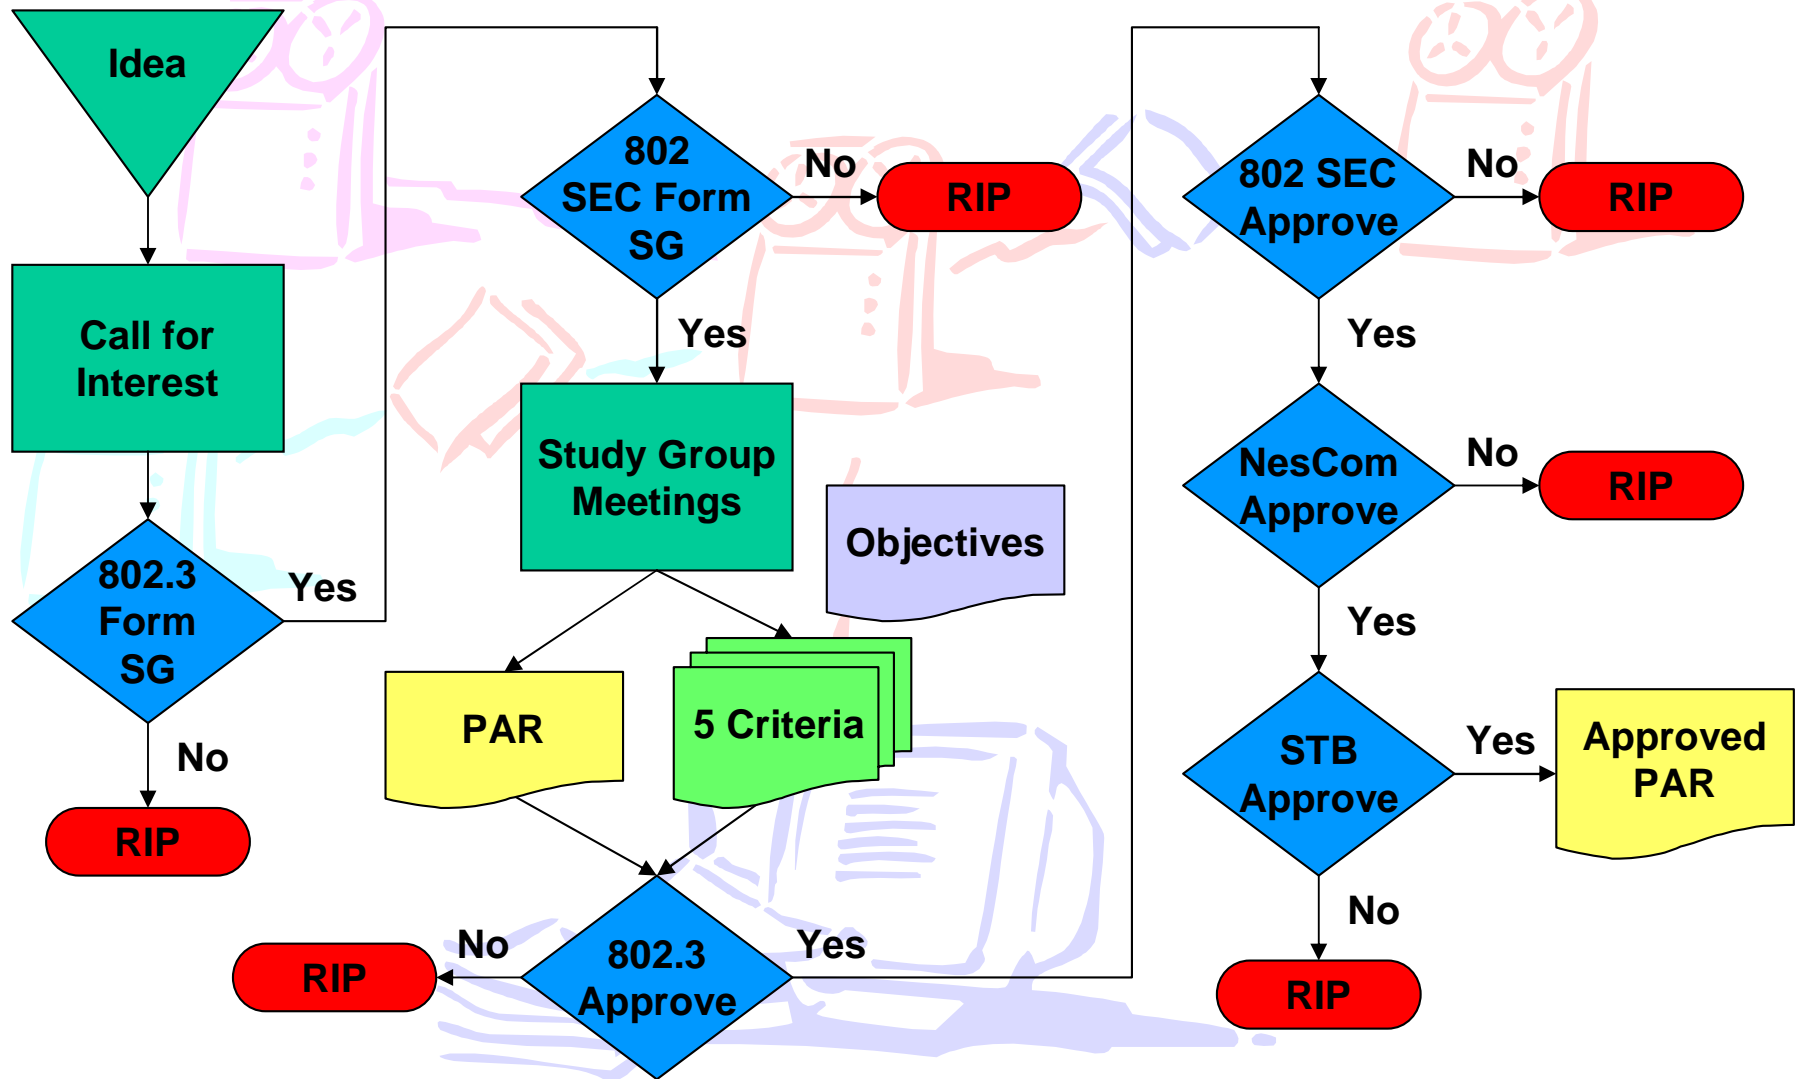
Idea

Call for Interest

802.3 Form SG

Yes

No

RIP

802 SEC Form SG

No

RIP

Yes

Study Group Meetings

Objectives

PAR

5 Criteria

802.3 Approve

No

RIP

Yes

802 SEC Approve

No

RIP

Yes

NesCom Approve

No

RIP

Yes

STB Approve

Yes

Approved PAR

No

RIP